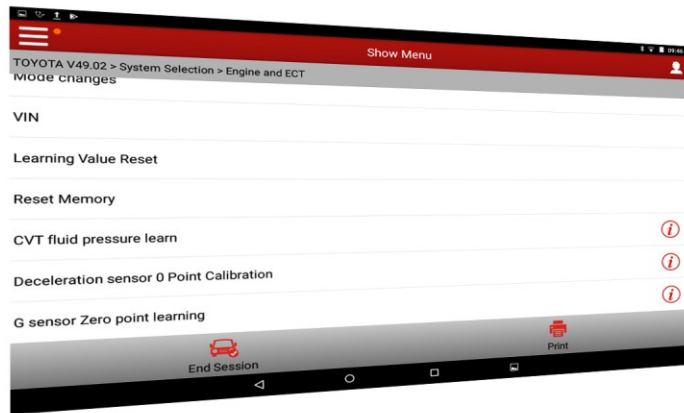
Show Menu

09:46

TOYOTA V49.02 > System Selection > Engine and ECT

Mode changes

VIN

Learning Value Reset

Reset Memory

CVT fluid pressure learn

Deceleration sensor 0 Point Calibration

G sensor Zero point learning

End Session

Print